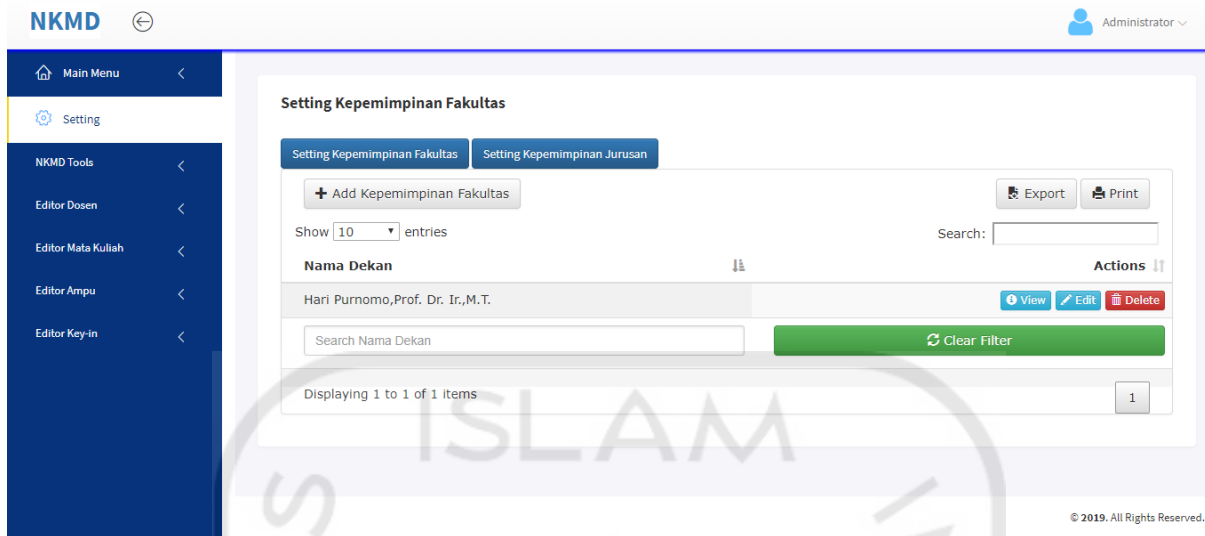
NKMD

Administrator

Main Menu

Setting

NKMD Tools

Editor Dosen

Editor Mata Kuliah

Editor Ampu

Editor Key-in

Setting Kepemimpinan Fakultas

Setting Kepemimpinan Fakultas | Setting Kepemimpinan Jurusan

+ Add Kepemimpinan Fakultas

Export | Print

Show 10 entries

Search:

| Nama Dekan | Actions |
|---|---|
| Hari Purnomo,Prof. Dr. Ir.,M.T. | View Edit Delete |

Search Nama Dekan

Clear Filter

Displaying 1 to 1 of 1 items

1

ISLAM

© 2019. All Rights Reserved.